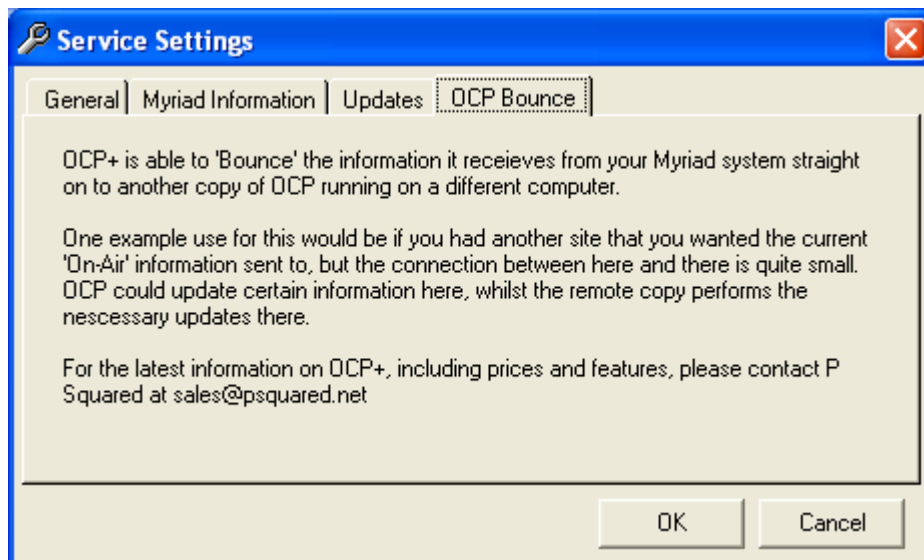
Service Settings

General | Myriad Information | Updates | OCP Bounce

OCP+ is able to 'Bounce' the information it receieves from your Myriad system straight on to another copy of OCP running on a different computer.

One example use for this would be if you had another site that you wanted the current 'On-Air' information sent to, but the connection between here and there is quite small. OCP could update certain information here, whilst the remote copy performs the nescessary updates there.

For the latest information on OCP+, including prices and features, please contact P Squared at sales@psquared.net

OK

Cancel